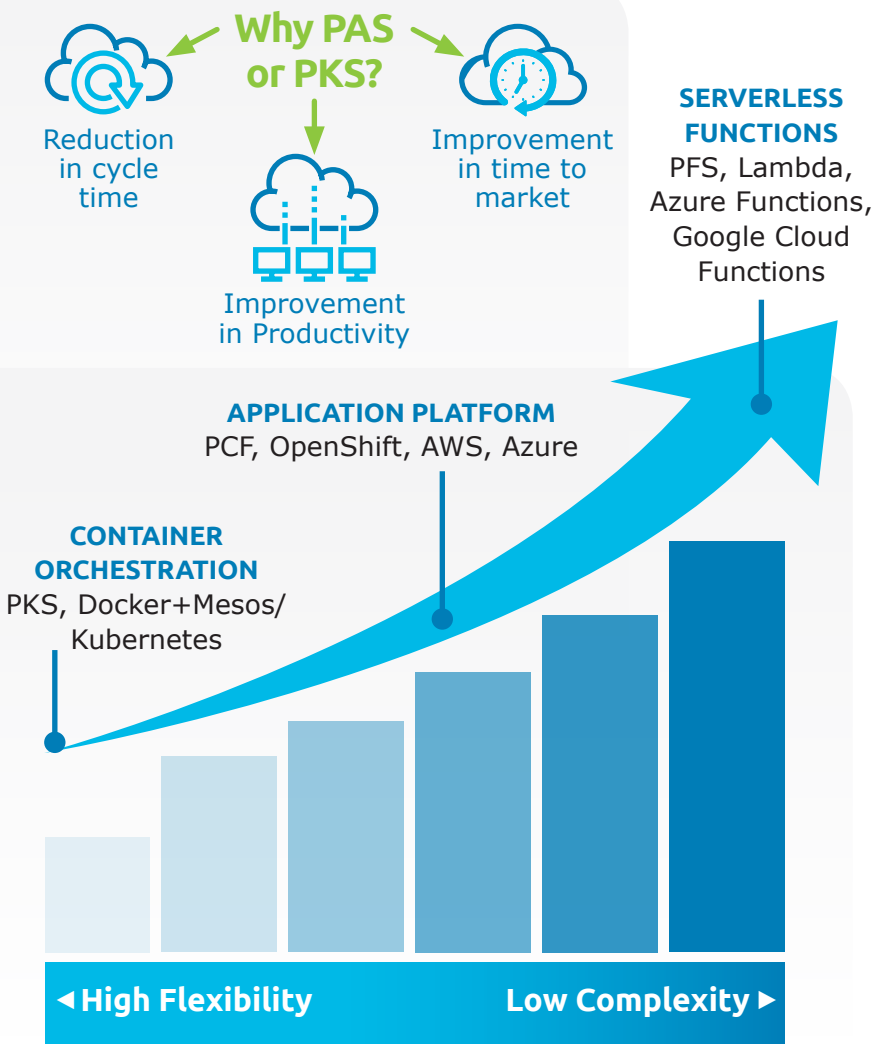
Why PAS or PKS?

Reduction in cycle time

Improvement in time to market

Improvement in Productivity

SERVERLESS FUNCTIONS
PFS, Lambda, Azure Functions, Google Cloud Functions

APPLICATION PLATFORM
PCF, OpenShift, AWS, Azure

CONTAINER ORCHESTRATION
PKS, Docker+Mesos/ Kubernetes

◂ High Flexibility

Low Complexity ▸